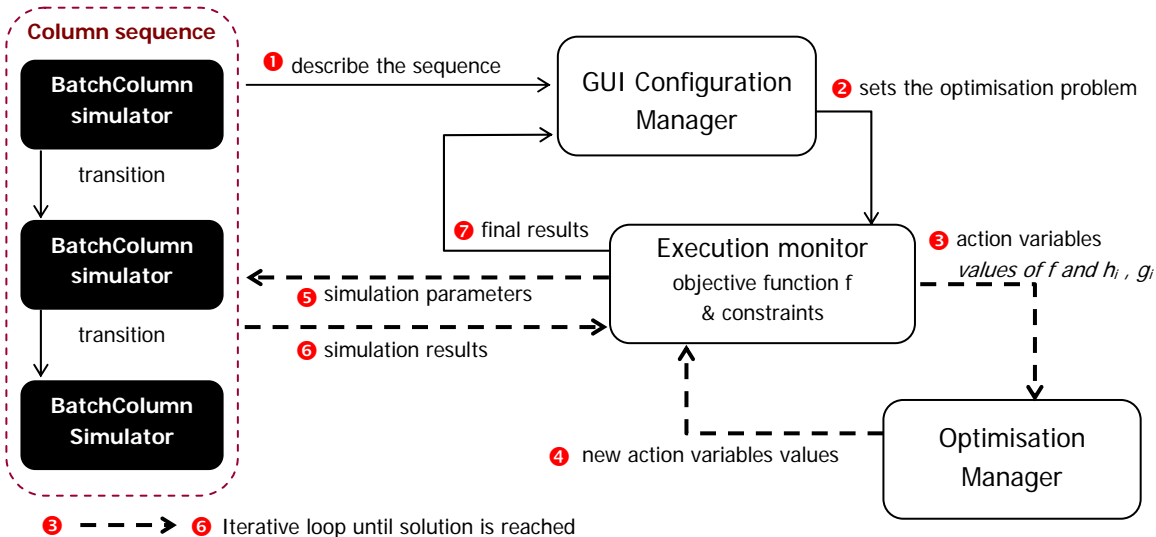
Column sequence

BatchColumn simulator

transition

BatchColumn simulator

transition

BatchColumn Simulator

❶ describe the sequence

GUI Configuration Manager

❷ sets the optimisation problem

❼ final results

Execution monitor
objective function f
& constraints

❸ action variables
values of f and $h_i$ , $g_i$

❺ simulation parameters

❻ simulation results

Optimisation Manager

❹ new action variables values

❸ ❻ Iterative loop until solution is reached